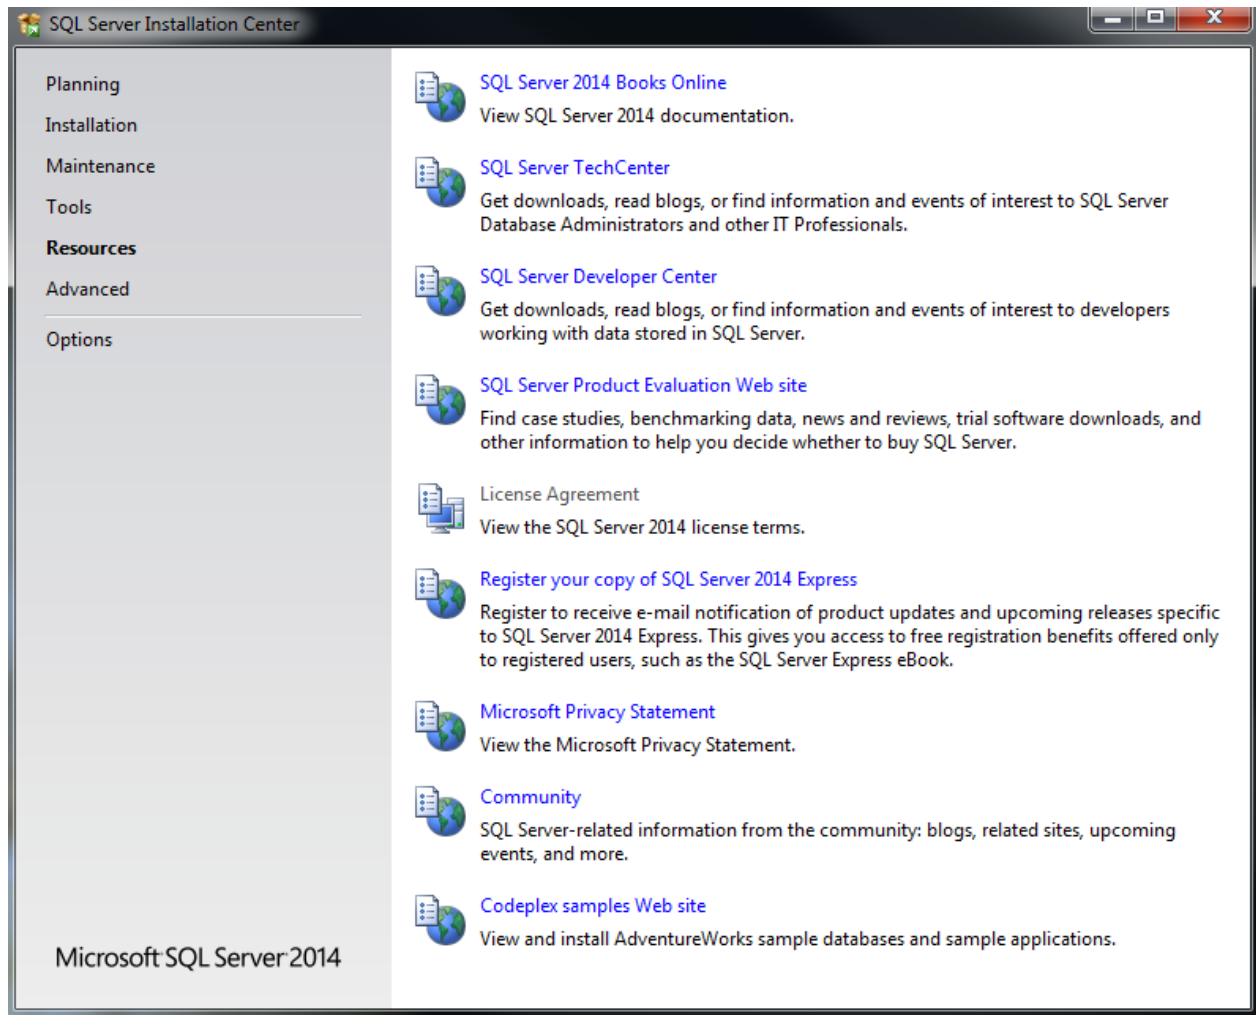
SQL Server Installation Center

Planning
Installation
Maintenance
Tools
Resources
Advanced
Options

Microsoft SQL Server 2014

SQL Server 2014 Books Online
View SQL Server 2014 documentation.

SQL Server TechCenter
Get downloads, read blogs, or find information and events of interest to SQL Server Database Administrators and other IT Professionals.

SQL Server Developer Center
Get downloads, read blogs, or find information and events of interest to developers working with data stored in SQL Server.

SQL Server Product Evaluation Web site
Find case studies, benchmarking data, news and reviews, trial software downloads, and other information to help you decide whether to buy SQL Server.

License Agreement
View the SQL Server 2014 license terms.

Register your copy of SQL Server 2014 Express
Register to receive e-mail notification of product updates and upcoming releases specific to SQL Server 2014 Express. This gives you access to free registration benefits offered only to registered users, such as the SQL Server Express eBook.

Microsoft Privacy Statement
View the Microsoft Privacy Statement.

Community
SQL Server-related information from the community: blogs, related sites, upcoming events, and more.

Codeplex samples Web site
View and install AdventureWorks sample databases and sample applications.